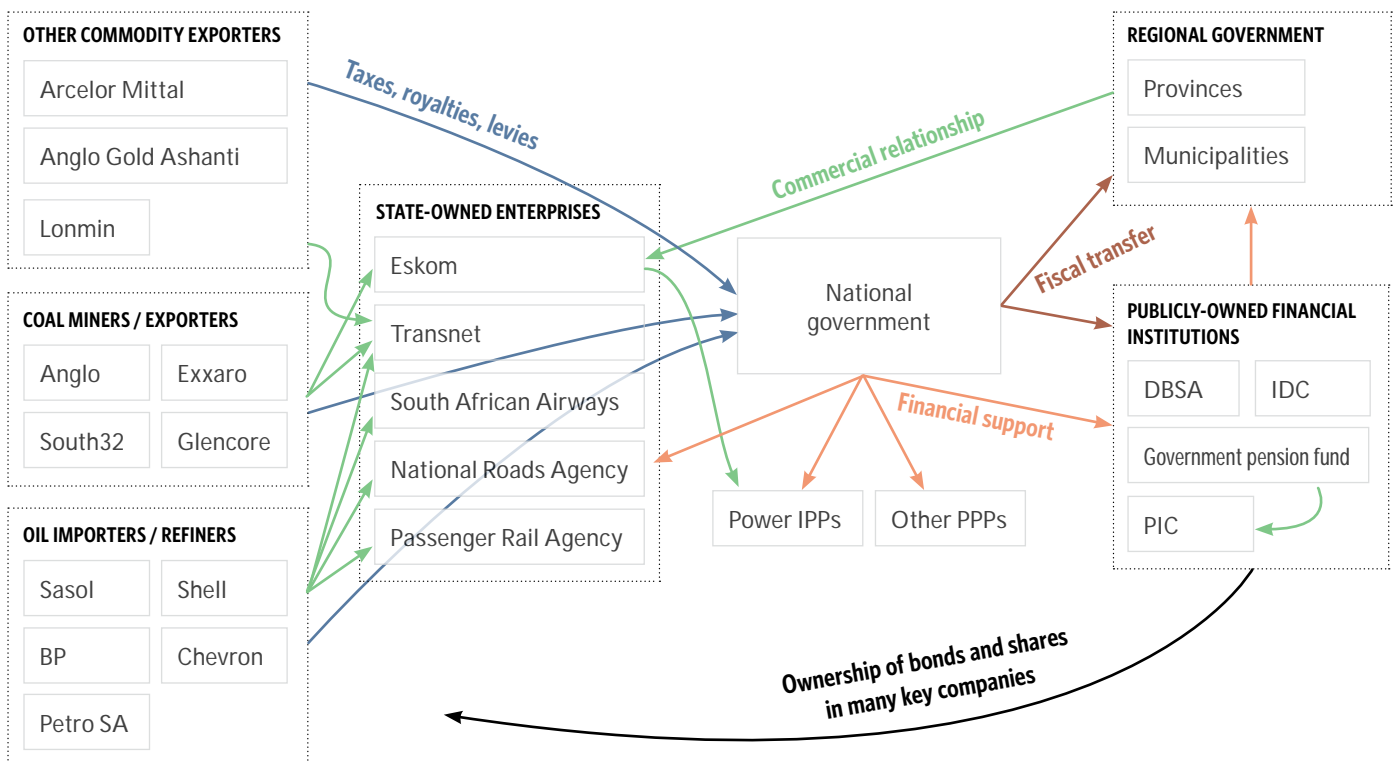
OTHER COMMODITY EXPORTERS

Arcelor Mittal

Anglo Gold Ashanti

Lonmin

COAL MINERS / EXPORTERS

Anglo

Exxaro

South32

Glencore

OIL IMPORTERS / REFINERS

Sasol

Shell

BP

Chevron

Petro SA

Taxes, royalties, levies

STATE-OWNED ENTERPRISES

Eskom

Transnet

South African Airways

National Roads Agency

Passenger Rail Agency

Commercial relationship

National government

Fiscal transfer

Financial support

Power IPPs

Other PPPs

REGIONAL GOVERNMENT

Provinces

Municipalities

PUBLICLY-OWNED FINANCIAL INSTITUTIONS

DBSA

IDC

Government pension fund

PIC

Ownership of bonds and shares in many key companies